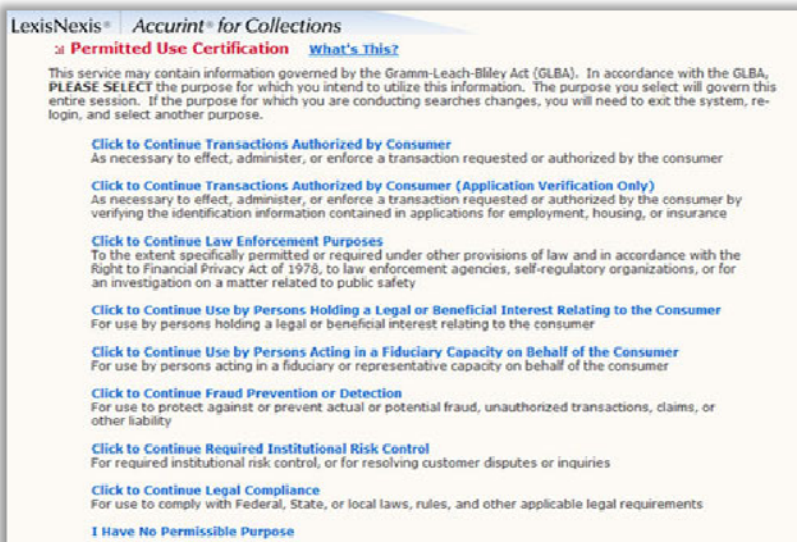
LexisNexis® Accurint® for Collections

Permitted Use Certification What's This?

This service may contain information governed by the Gramm-Leach-Bliley Act (GLBA). In accordance with the GLBA, PLEASE SELECT the purpose for which you intend to utilize this information. The purpose you select will govern this entire session. If the purpose for which you are conducting searches changes, you will need to exit the system, re-login, and select another purpose.

Click to Continue Transactions Authorized by Consumer
As necessary to effect, administer, or enforce a transaction requested or authorized by the consumer

Click to Continue Transactions Authorized by Consumer (Application Verification Only)
As necessary to effect, administer, or enforce a transaction requested or authorized by the consumer by verifying the identification information contained in applications for employment, housing, or insurance

Click to Continue Law Enforcement Purposes
To the extent specifically permitted or required under other provisions of law and in accordance with the Right to Financial Privacy Act of 1978, to law enforcement agencies, self-regulatory organizations, or for an investigation on a matter related to public safety

Click to Continue Use by Persons Holding a Legal or Beneficial Interest Relating to the Consumer
For use by persons holding a legal or beneficial interest relating to the consumer

Click to Continue Use by Persons Acting in a Fiduciary Capacity on Behalf of the Consumer
For use by persons acting in a fiduciary or representative capacity on behalf of the consumer

Click to Continue Fraud Prevention or Detection
For use to protect against or prevent actual or potential fraud, unauthorized transactions, claims, or other liability

Click to Continue Required Institutional Risk Control
For required institutional risk control, or for resolving customer disputes or inquiries

Click to Continue Legal Compliance
For use to comply with Federal, State, or local laws, rules, and other applicable legal requirements

I Have No Permissible Purpose